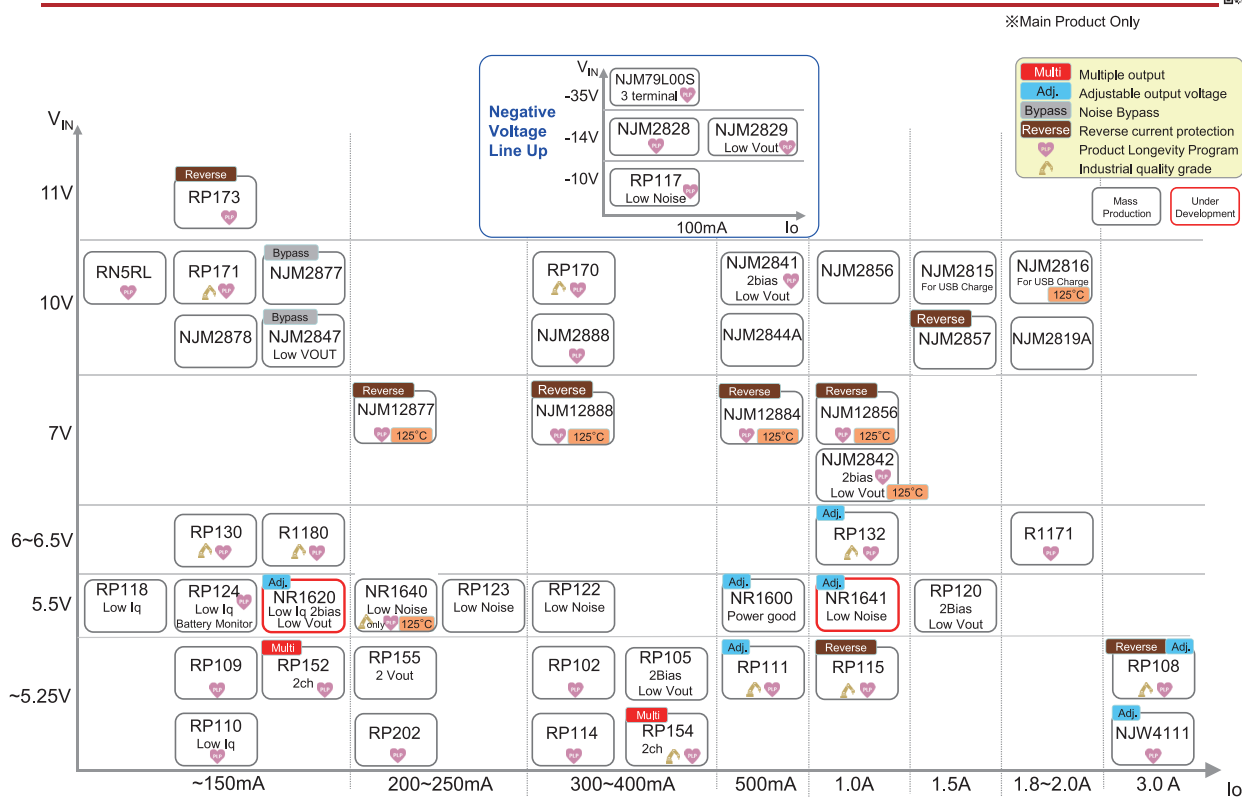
※Main Product Only

Negative Voltage Line Up

$V_{IN}$
-35V NJM79L00S 3 terminal PLP
-14V NJM2828 PLP NJM2829 Low Vout PLP
-10V RP117 Low Noise PLP
100mA Io

Multi Multiple output
Adj. Adjustable output voltage
Bypass Noise Bypass
Reverse Reverse current protection
PLP Product Longevity Program
Industrial quality grade

Mass Production
Under Development

$V_{IN}$

11V
Reverse RP173 PLP

10V
RN5RL PLP
RP171 PLP
Bypass NJM2877
NJM2878
Bypass NJM2847 Low VOUT
RP170 PLP
NJM2888 PLP
NJM2841 2bias Low Vout
NJM2844A
NJM2856
NJM2815 For USB Charge
Reverse NJM2857
NJM2816 For USB Charge 125°C
NJM2819A

7V
Reverse NJM12877 PLP 125°C
Reverse NJM12888 PLP 125°C
Reverse NJM12884 PLP 125°C
Reverse NJM12856 PLP 125°C
NJM2842 2bias PLP Low Vout 125°C

6~6.5V
RP130 PLP
R1180 PLP
Adj. RP132 PLP
R1171

5.5V
RP118 Low Iq
RP124 Low Iq Battery Monitor PLP
Adj. NR1620 Low Iq 2bias Low Vout PLP
NR1640 Low Noise only PLP 125°C
RP123 Low Noise
RP122 Low Noise
Adj. NR1600 Power good
Adj. NR1641 Low Noise
RP120 2Bias Low Vout

~5.25V
RP109 PLP
Multi RP152 2ch PLP
RP155 2 Vout
RP102 PLP
RP105 2Bias Low Vout
Adj. RP111 PLP
Reverse RP115 PLP
Reverse Adj. RP108 PLP
RP110 Low Iq PLP
RP202 PLP
RP114 PLP
Multi RP154 2ch PLP
Adj. NJW4111 PLP

~150mA 200~250mA 300~400mA 500mA 1.0A 1.5A 1.8~2.0A 3.0 A Io